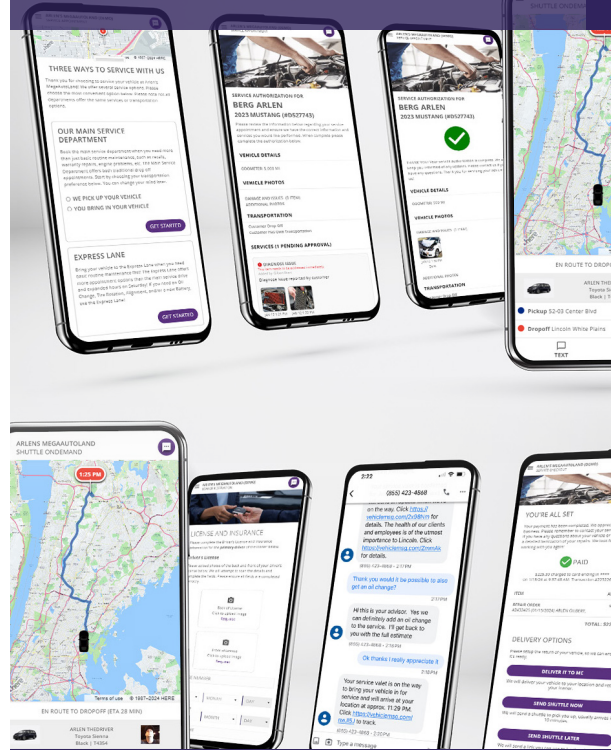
THREE WAYS TO SERVICE WITH US

OUR MAIN SERVICE DEPARTMENT

WE PICK UP YOUR VEHICLE

YOU BRING IN YOUR VEHICLE

GET STARTED

EXPRESS LANE

GET STARTED

SERVICE AUTHORIZATION FOR
BERG ARLEN
2023 MUSTANG (#D527743)

VEHICLE DETAILS

VEHICLE PHOTOS

TRANSPORTATION

SERVICES (1 PENDING APPROVAL)

SERVICE AUTHORIZATION FOR
BERG ARLEN
2023 MUSTANG (#D527743)

VEHICLE DETAILS

VEHICLE PHOTOS

TRANSPORTATION

SHUTTLE ONDEMAND

EN ROUTE TO DROPOFF

Pickup 52-03 Center Blvd

Dropoff Lincoln White Plains

TEXT

ARLENS MEGAAUTOLAND
SHUTTLE ONDEMAND

1:25 PM

Terms of use © 1987–2024 HERE

EN ROUTE TO DROPOFF (ETA 28 MIN)

ARLEN THEDRIVER
Toyota Sienna
Black | T4364

LICENSE AND INSURANCE

2:22

(855) 423-4868

on the way. Click https://vehiclemsg.com/2v98hm for details. The health of our clients and employees is of the utmost importance to Lincoln. Click https://vehiclemsg.com/2rmfk for details.

Thank you! would it be possible to also get an oil change?

Hi this is your advisor. Yes we can definitely add an oil change to the service. I'll get back to you with the full estimate

Ok thanks I really appreciate it

Your service valet is on the way to bring your vehicle in for service and will arrive at your location at approx. 11:29 PM. Click https://vehiclemsg.com/nm.P1 to track.

Type a message

YOU'RE ALL SET

PAID

TOTAL: $21

DELIVERY OPTIONS

DELIVER IT TO ME

SEND SHUTTLE NOW

SEND SHUTTLE LATER